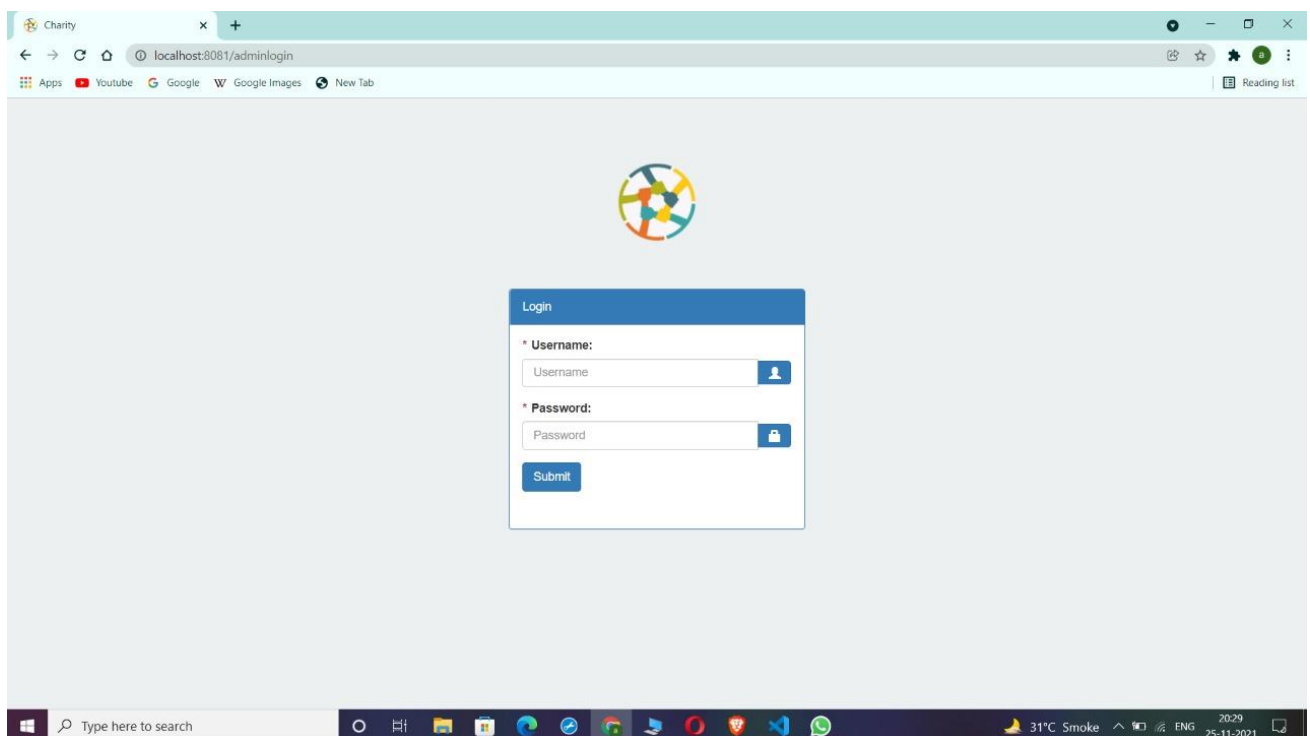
Charity
localhost:8081/adminlogin
Apps Youtube Google Google Images New Tab
Reading list

Login

* Username:
Username

* Password:
Password

Submit

Type here to search
31°C Smoke ENG 20:29 25-11-2021